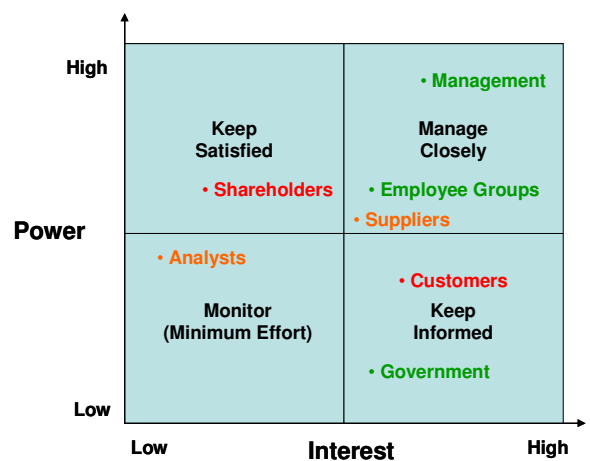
High

Power

Low

Keep Satisfied

• Shareholders

Manage Closely

• Management

• Employee Groups

• Suppliers

• Analysts

Monitor (Minimum Effort)

• Customers

Keep Informed

• Government

Low

Interest

High